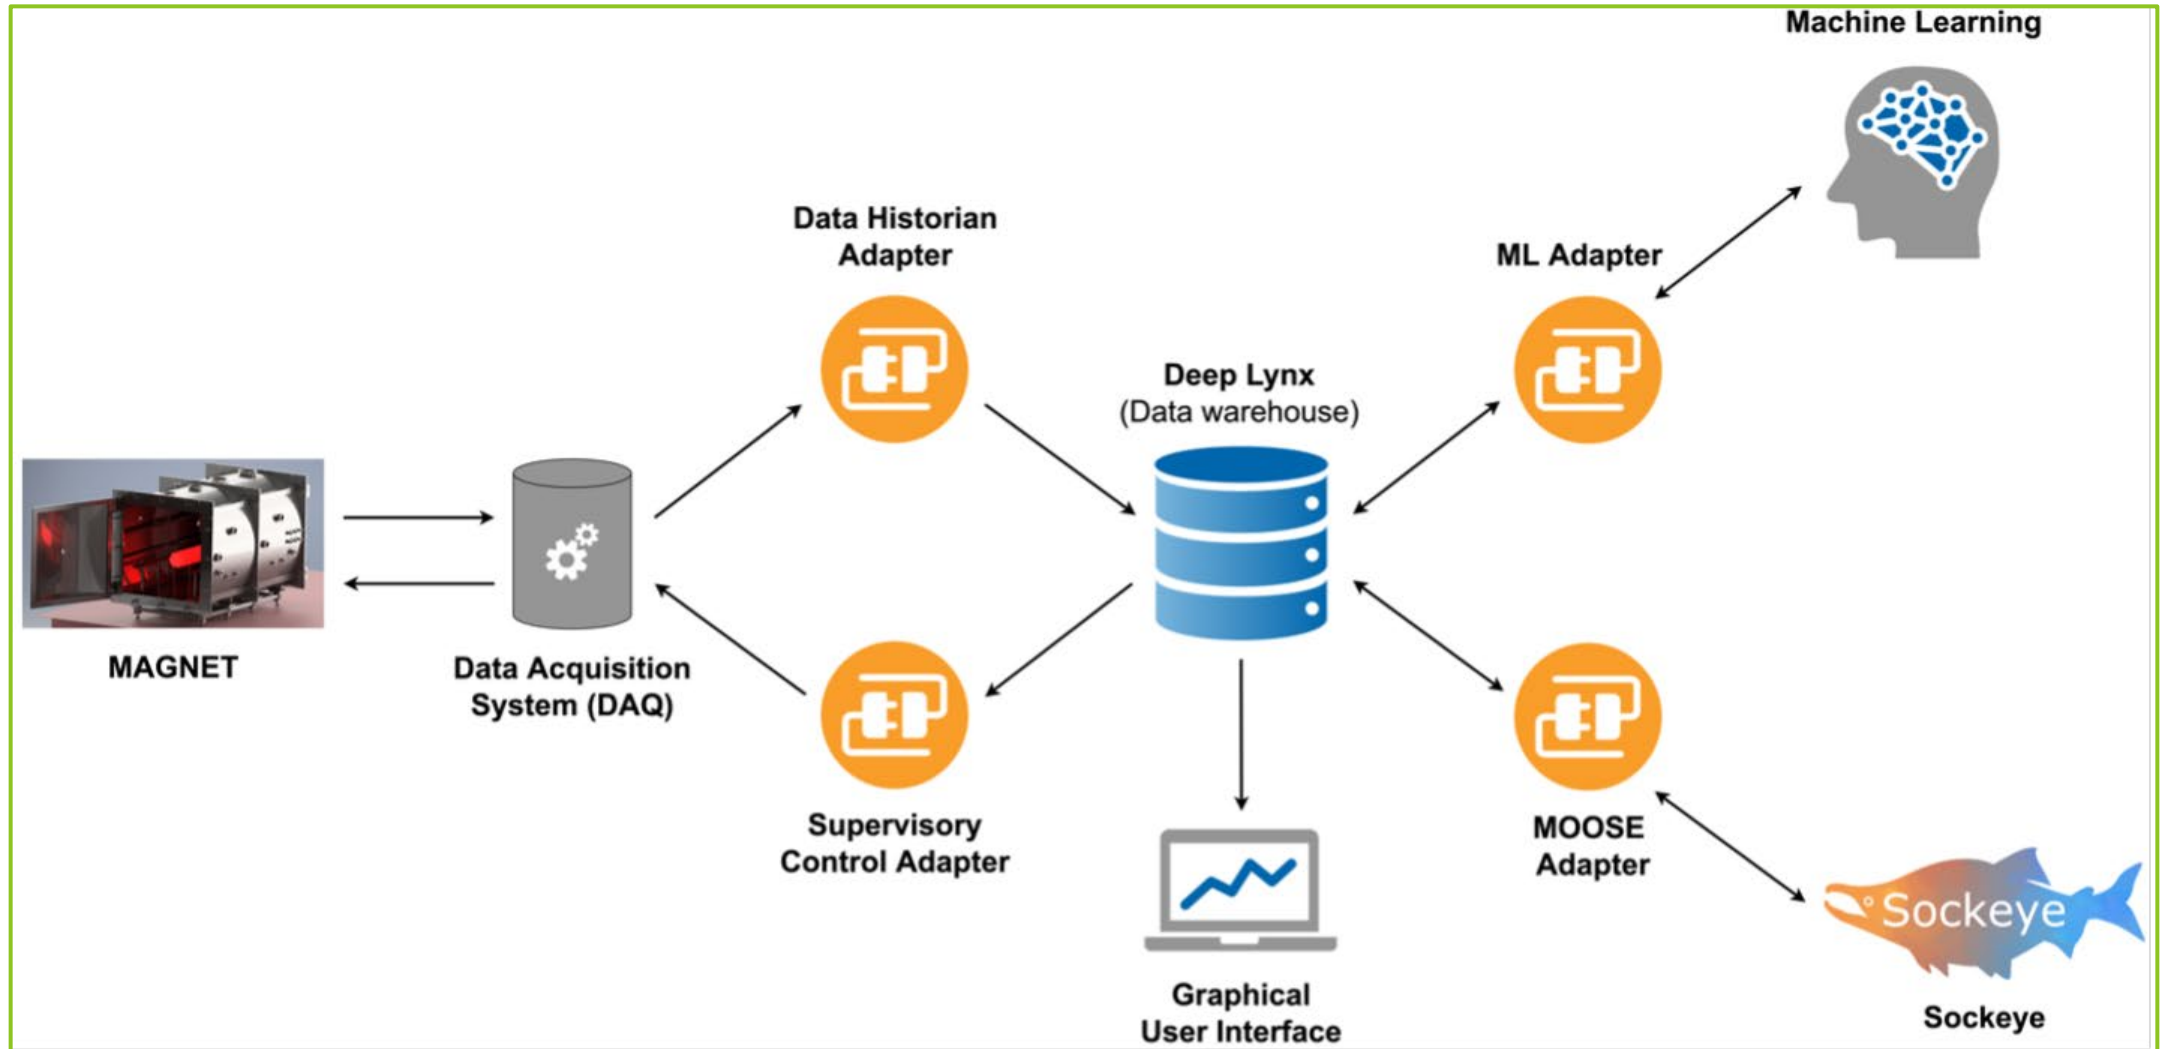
Machine Learning

Data Historian Adapter

ML Adapter

Deep Lynx
(Data warehouse)

MAGNET

Data Acquisition System (DAQ)

Supervisory Control Adapter

MOOSE Adapter

Graphical User Interface

Sockeye

Sockeye